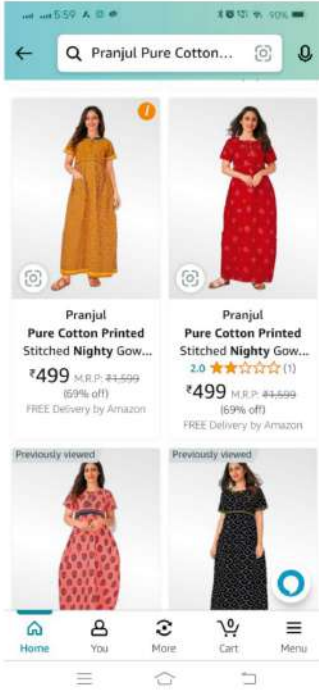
5:59

90%

Pranjul Pure Cotton...

Pranjul
Pure Cotton Printed
Stitched Nighty Gow...
₹499 M.R.P: ₹1,599
(69% off)
FREE Delivery by Amazon

Pranjul
Pure Cotton Printed
Stitched Nighty Gow...
2.0 (1)
₹499 M.R.P: ₹1,599
(69% off)
FREE Delivery by Amazon

Previously viewed

Previously viewed

Home
You
More
0
Cart
Menu